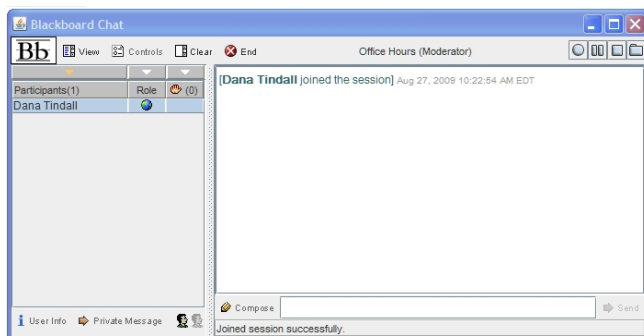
Blackboard Chat

Bb View Controls Clear End Office Hours (Moderator)

| Participants(1) | Role | (0) |
|---|---|---|
| Dana Tindall | | |

[Dana Tindall joined the session] Aug 27, 2009 10:22:54 AM EDT

User Info Private Message

Compose

Send

Joined session successfully.